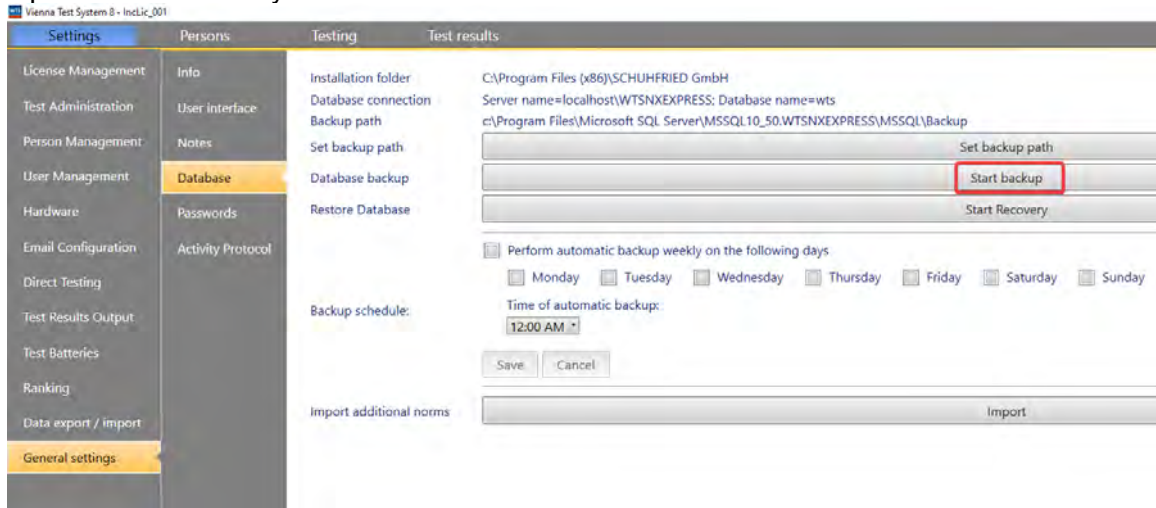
Vienna Test System 8 - IncLic_001

Settings
Persons
Testing
Test results

License Management
Test Administration
Person Management
User Management
Hardware
Email Configuration
Direct Testing
Test Results Output
Test Batteries
Ranking
Data export / import
General settings

Info
User interface
Notes
Database
Passwords
Activity Protocol

| | |
|---|---|
| Installation folder | C:\Program Files (x86)\SCHUHFRIED GmbH |
| Database connection | Server name=localhost\WTSNXEXPRESS; Database name=wts |
| Backup path | c:\Program Files\Microsoft SQL Server\MSSQL10_50.WTSNXEXPRESS\MSSQL\Backup |
| Set backup path | Set backup path |
| Database backup | Start backup |
| Restore Database | Start Recovery |

Perform automatic backup weekly on the following days

Monday Tuesday Wednesday Thursday Friday Saturday Sunday

Backup schedule:

Time of automatic backup:

12:00 AM

Save Cancel

Import additional norms

Import